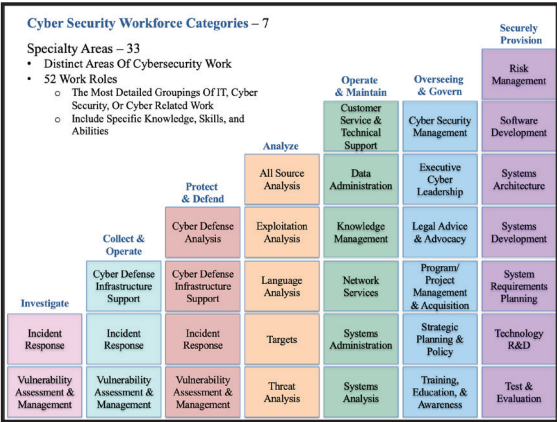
Cyber Security Workforce Categories – 7

Specialty Areas – 33

- Distinct Areas Of Cybersecurity Work
- 52 Work Roles
  - The Most Detailed Groupings Of IT, Cyber Security, Or Cyber Related Work
  - Include Specific Knowledge, Skills, and Abilities

Investigate

Incident Response

Vulnerability Assessment & Management

Collect & Operate

Cyber Defense Infrastructure Support

Incident Response

Vulnerability Assessment & Management

Protect & Defend

Cyber Defense Analysis

Cyber Defense Infrastructure Support

Incident Response

Vulnerability Assessment & Management

Analyze

All Source Analysis

Exploitation Analysis

Language Analysis

Targets

Threat Analysis

Operate & Maintain

Customer Service & Technical Support

Data Administration

Knowledge Management

Network Services

Systems Administration

Systems Analysis

Overseeing & Govern

Cyber Security Management

Executive Cyber Leadership

Legal Advice & Advocacy

Program/ Project Management & Acquisition

Strategic Planning & Policy

Training, Education, & Awareness

Securely Provision

Risk Management

Software Development

Systems Architecture

Systems Development

System Requirements Planning

Technology R&D

Test & Evaluation